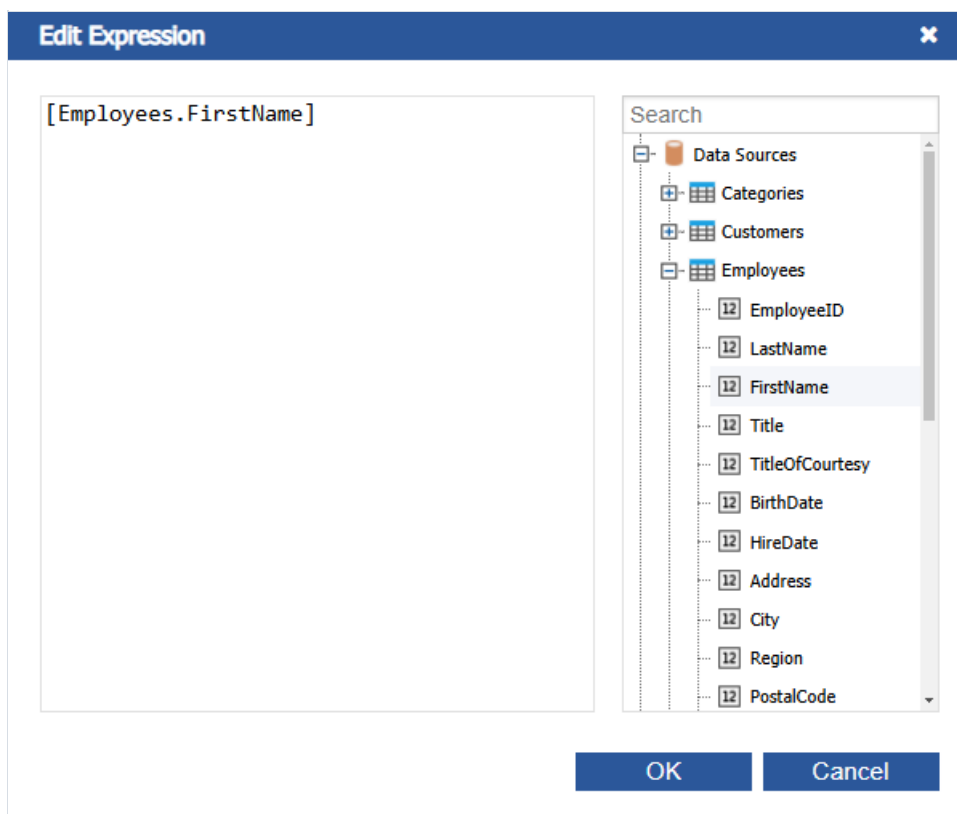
Edit Expression

[Employees.FirstName]

Search

Data Sources
Categories
Customers
Employees
12 EmployeeID
12 LastName
12 FirstName
12 Title
12 TitleOfCourtesy
12 BirthDate
12 HireDate
12 Address
12 City
12 Region
12 PostalCode

OK
Cancel